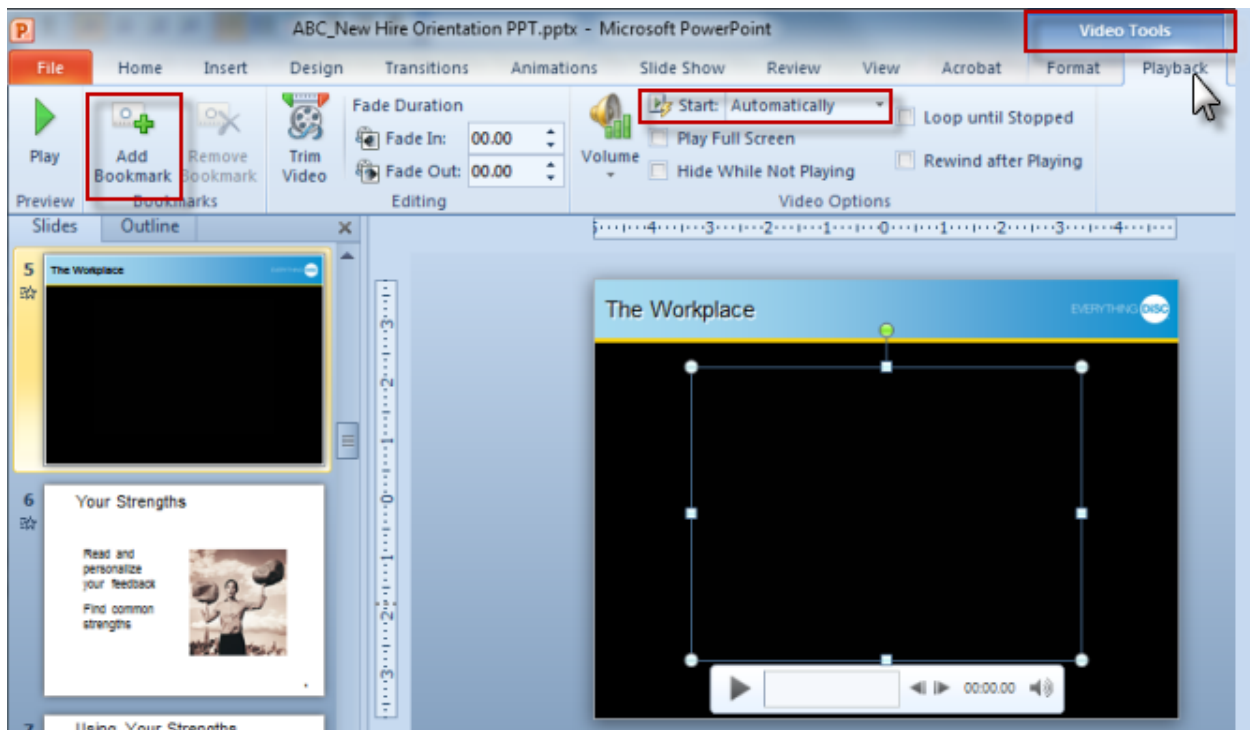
ABC_New Hire Orientation PPT.pptx - Microsoft PowerPoint

Video Tools

File Home Insert Design Transitions Animations Slide Show Review View Acrobat Format Playback

Play
Preview

Add Bookmark
Remove Bookmark
Bookmarks

Trim Video

Fade Duration
Fade In: 00.00
Fade Out: 00.00
Editing

Volume

Start: Automatically
Play Full Screen
Hide While Not Playing
Loop until Stopped
Rewind after Playing
Video Options

Slides Outline

5
The Workplace

6
Your Strengths
Read and personalize your feedback
Find common strengths

7
Using Your Strengths

The Workplace
EVERYTHING DiSC

00:00.00